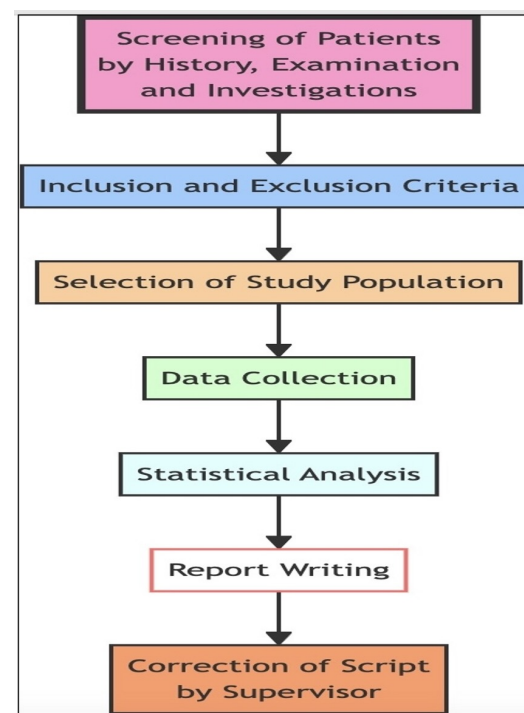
Screening of Patients by History, Examination and Investigations

Inclusion and Exclusion Criteria

Selection of Study Population

Data Collection

Statistical Analysis

Report Writing

Correction of Script by Supervisor